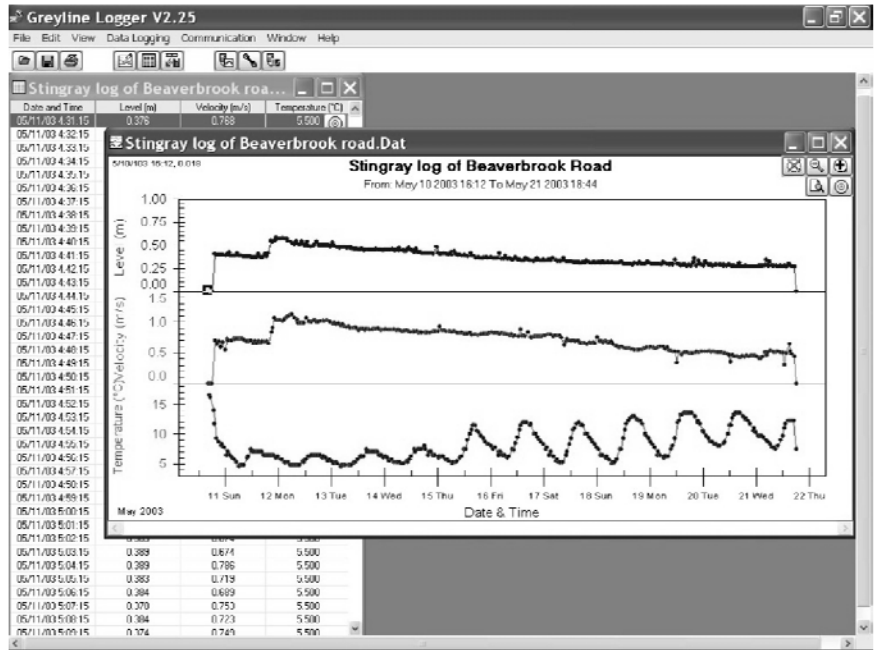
Greyline Logger V2.25

File Edit View Data Logging Communication Window Help

Stingray log of Beaverbrook roa...

| Date and Time | Level (m) | Velocity (m/s) | Temperature (°C) |
|---|---|---|---|
| 05/11/03 4:31:15 | 0.376 | 0.768 | 5.500 |
| 05/11/03 4:32:15 | | | |
| 05/11/03 4:33:15 | | | |
| 05/11/03 4:34:15 | | | |
| 05/11/03 4:35:15 | | | |
| 05/11/03 4:36:15 | | | |
| 05/11/03 4:37:15 | | | |
| 05/11/03 4:38:15 | | | |
| 05/11/03 4:39:15 | | | |
| 05/11/03 4:40:15 | | | |
| 05/11/03 4:41:15 | | | |
| 05/11/03 4:42:15 | | | |
| 05/11/03 4:43:15 | | | |
| 05/11/03 4:44:15 | | | |
| 05/11/03 4:45:15 | | | |
| 05/11/03 4:46:15 | | | |
| 05/11/03 4:47:15 | | | |
| 05/11/03 4:48:15 | | | |
| 05/11/03 4:49:15 | | | |
| 05/11/03 4:50:15 | | | |
| 05/11/03 4:51:15 | | | |
| 05/11/03 4:52:15 | | | |
| 05/11/03 4:53:15 | | | |
| 05/11/03 4:54:15 | | | |
| 05/11/03 4:55:15 | | | |
| 05/11/03 4:56:15 | | | |
| 05/11/03 4:57:15 | | | |
| 05/11/03 4:58:15 | | | |
| 05/11/03 4:59:15 | | | |
| 05/11/03 5:00:15 | | | |
| 05/11/03 5:01:15 | | | |
| 05/11/03 5:02:15 | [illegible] | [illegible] | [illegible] |
| 05/11/03 5:03:15 | 0.389 | 0.674 | 5.500 |
| 05/11/03 5:04:15 | 0.389 | 0.786 | 5.500 |
| 05/11/03 5:05:15 | 0.383 | 0.719 | 5.500 |
| 05/11/03 5:06:15 | 0.384 | 0.689 | 5.500 |
| 05/11/03 5:07:15 | 0.370 | 0.753 | 5.500 |
| 05/11/03 5:08:15 | 0.384 | 0.723 | 5.500 |
| 05/11/03 5:09:15 | 0.374 | 0.749 | 5.500 |

Stingray log of Beaverbrook road.Dat

5/10/03 16:12, 0.018

Stingray log of Beaverbrook Road
From: May 10 2003 16:12 To May 21 2003 18:44

Level (m)
1.00
0.75
0.50
0.25
0.00

Velocity (m/s)
1.5
1.0
0.5
0.0

Temperature (°C)
15
10
5

11 Sun 12 Mon 13 Tue 14 Wed 15 Thu 16 Fri 17 Sat 18 Sun 19 Mon 20 Tue 21 Wed 22 Thu

May 2003

Date & Time